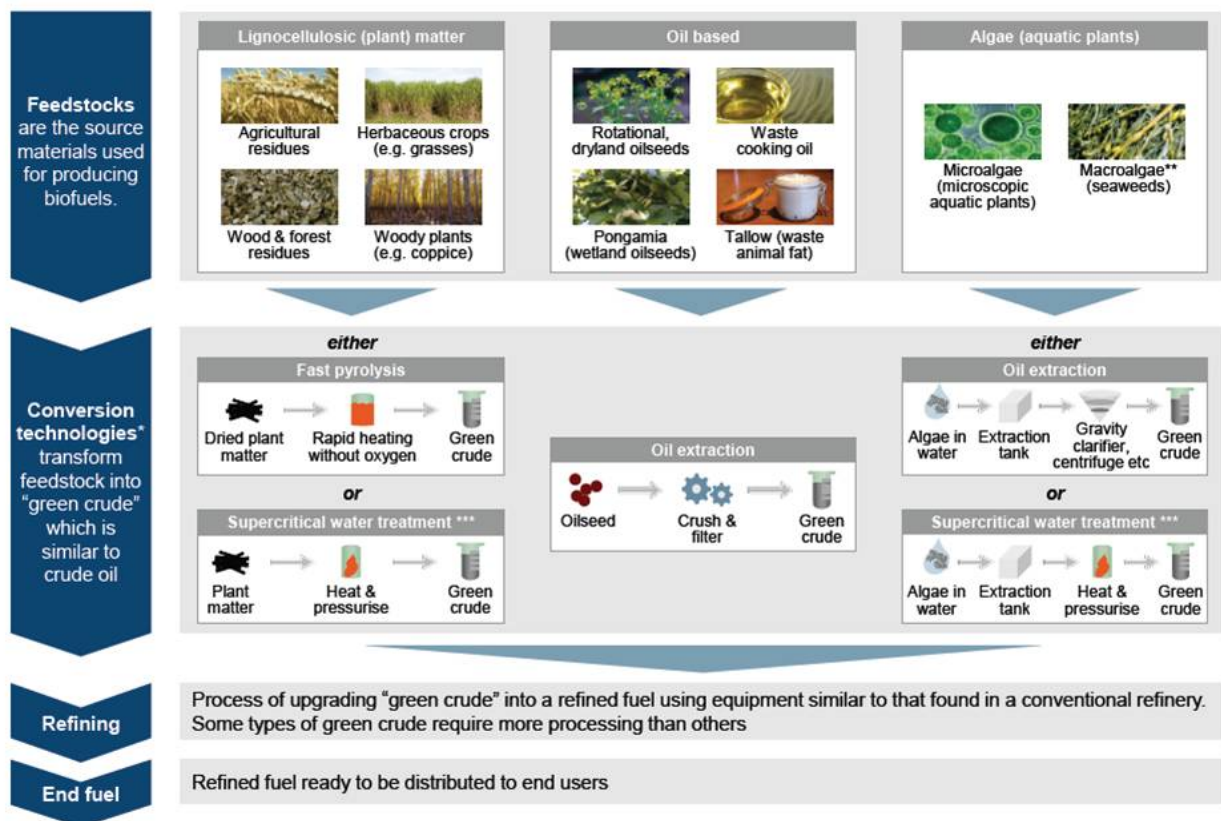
**Feedstocks** are the source materials used for producing biofuels.

Lignocellulosic (plant) matter

Agricultural residues

Herbaceous crops (e.g. grasses)

Wood & forest residues

Woody plants (e.g. coppice)

Oil based

Rotational, dryland oilseeds

Waste cooking oil

Pongamia (wetland oilseeds)

Tallow (waste animal fat)

Algae (aquatic plants)

Microalgae (microscopic aquatic plants)

Macroalgae** (seaweeds)

**Conversion technologies*** transform feedstock into "green crude" which is similar to crude oil

either

Fast pyrolysis

Dried plant matter

Rapid heating without oxygen

Green crude

or

Supercritical water treatment ***

Plant matter

Heat & pressurise

Green crude

Oil extraction

Oilseed

Crush & filter

Green crude

either

Oil extraction

Algae in water

Extraction tank

Gravity clarifier, centrifuge etc

Green crude

or

Supercritical water treatment ***

Algae in water

Extraction tank

Heat & pressurise

Green crude

Refining

Process of upgrading "green crude" into a refined fuel using equipment similar to that found in a conventional refinery. Some types of green crude require more processing than others

End fuel

Refined fuel ready to be distributed to end users